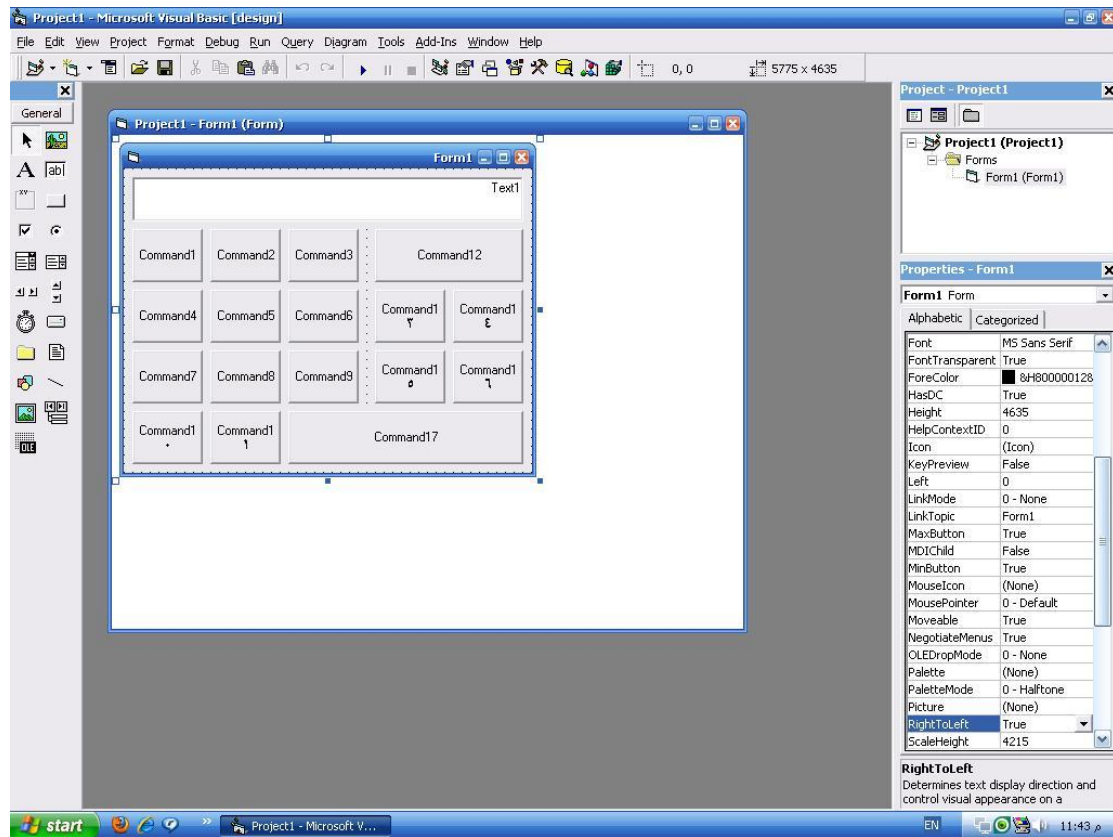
Project1 - Microsoft Visual Basic [design]

File Edit View Project Format Debug Run Query Diagram Tools Add-Ins Window Help

0, 0

5775 x 4635

General

Project1 - Form1 (Form)

Form1

Text1

| Command1 | Command2 | Command3 | Command12 | |
|---|---|---|---|---|
| Command4 | Command5 | Command6 | Command1 ٣ | Command1 ٤ |
| Command7 | Command8 | Command9 | Command1 ٥ | Command1 ٦ |
| Command1 ٠ | Command1 ١ | Command17 | | |

Project - Project1

Project1 (Project1)
Forms
Form1 (Form1)

Properties - Form1

Form1 Form

Alphabetic | Categorized

| | |
|---|---|
| Font | MS Sans Serif |
| FontTransparent | True |
| ForeColor | &H80000012 |
| HasDC | True |
| Height | 4635 |
| HelpContextID | 0 |
| Icon | (Icon) |
| KeyPreview | False |
| Left | 0 |
| LinkMode | 0 - None |
| LinkTopic | Form1 |
| MaxButton | True |
| MDIChild | False |
| MinButton | True |
| MouseIcon | (None) |
| MousePointer | 0 - Default |
| Moveable | True |
| NegotiateMenus | True |
| OLEDropMode | 0 - None |
| Palette | (None) |
| PaletteMode | 0 - Halftone |
| Picture | (None) |
| RightToLeft | True |
| ScaleHeight | 4215 |

RightToLeft
Determines text display direction and control visual appearance on a

start

Project1 - Microsoft V...

EN

11:43 م